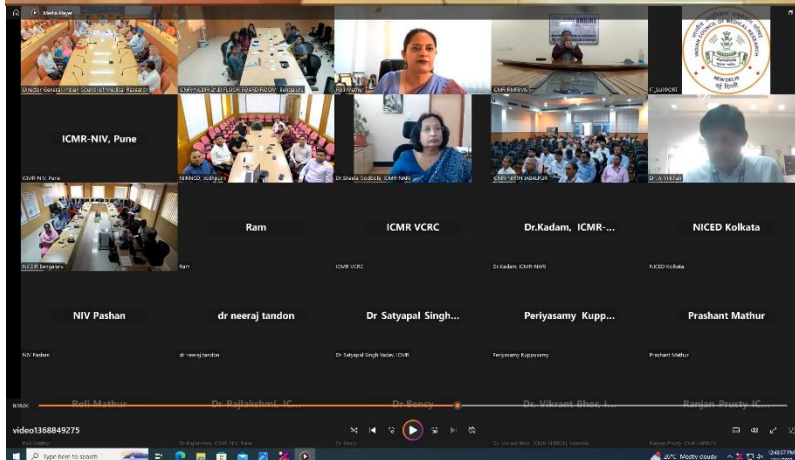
Media Player

Director General Indian Council of Medical Research
ICMR-NCDIR 2nd FLOOR BOARD ROOM, Bengaluru
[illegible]
ICMR RMRIMS
IT_SUPPORT
INDIAN COUNCIL OF MEDICAL RESEARCH
NEW DELHI
नई दिल्ली

ICMR-NIV, Pune
ICMR-NIV, Pune
NIRNCD_Jodhpur
Dr Sheela Godbole, ICMR-NARI
ICMR-NIRTH JABALPUR
Dr. A. Vikram

NCDIR bengaluru
Ram
Ram
ICMR VCRC
ICMR VCRC
Dr.Kadam, ICMR-...
Dr.Kadam, ICMR-NARI
NICED Kolkata
NICED Kolkata

NIV Pashan
NIV Pashan
dr neeraj tandon
dr neeraj tandon
Dr Satyapal Singh...
Dr Satyapal Singh Yadav, ICMR
Periyasamy Kupp...
Periyasamy Kuppusamy
Prashant Mathur
Prashant Mathur

Poll Mathur
Dr. Rajlakshmi, IC...
Dr Beny
Dr. Vikrant Bhor, I...
Ranjan Prusty IC...

video1368849275

Type here to search
30°C Mostly cloudy